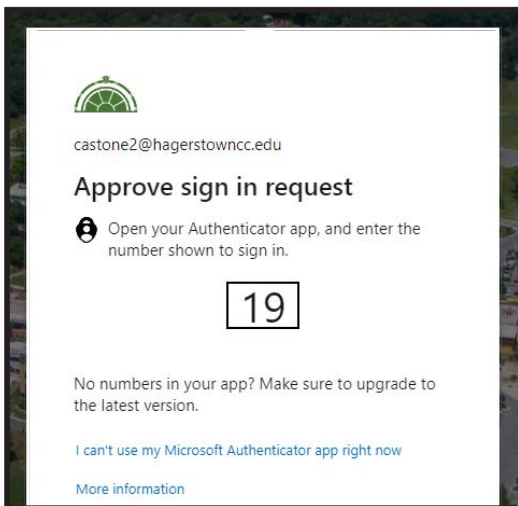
castone2@hagerstowncc.edu

Approve sign in request

Open your Authenticator app, and enter the number shown to sign in.

19

No numbers in your app? Make sure to upgrade to the latest version.

I can't use my Microsoft Authenticator app right now

More information